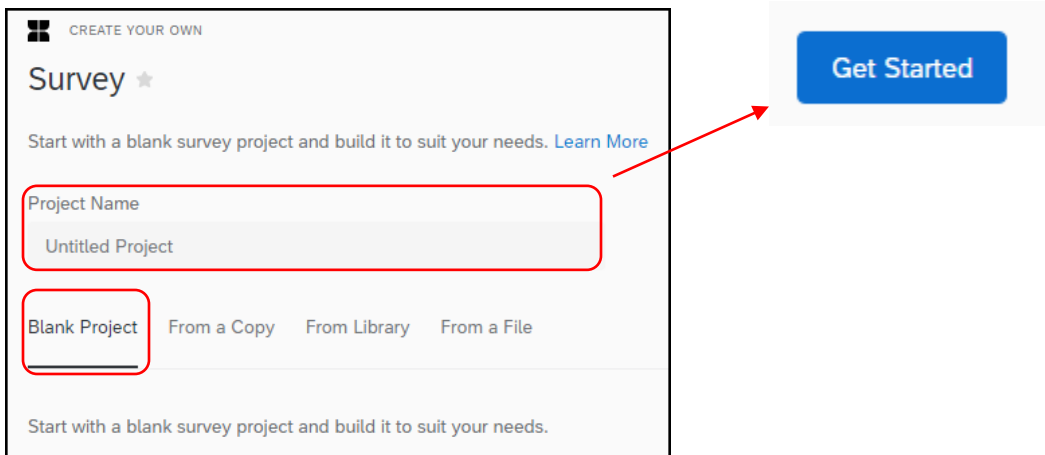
CREATE YOUR OWN

Survey

Start with a blank survey project and build it to suit your needs. Learn More

Project Name

Untitled Project

Blank Project From a Copy From Library From a File

Start with a blank survey project and build it to suit your needs.

Get Started